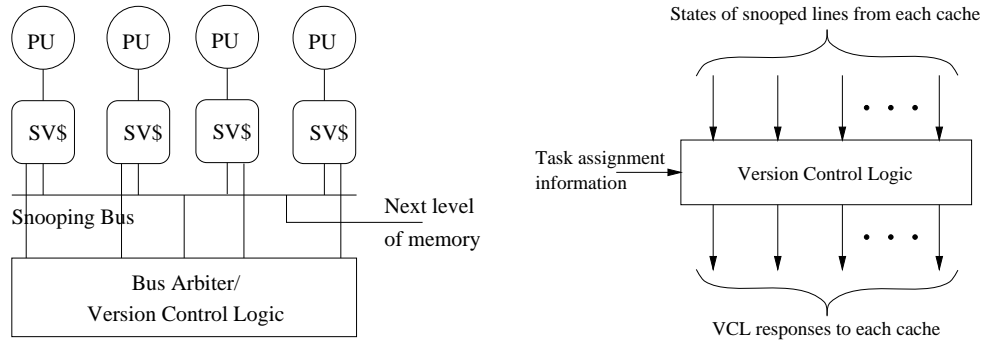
PU PU PU PU

SV\$ SV\$ SV\$ SV\$

Snooping Bus

Next level of memory

Bus Arbiter/ Version Control Logic

States of snooped lines from each cache

Task assignment information

Version Control Logic

VCL responses to each cache